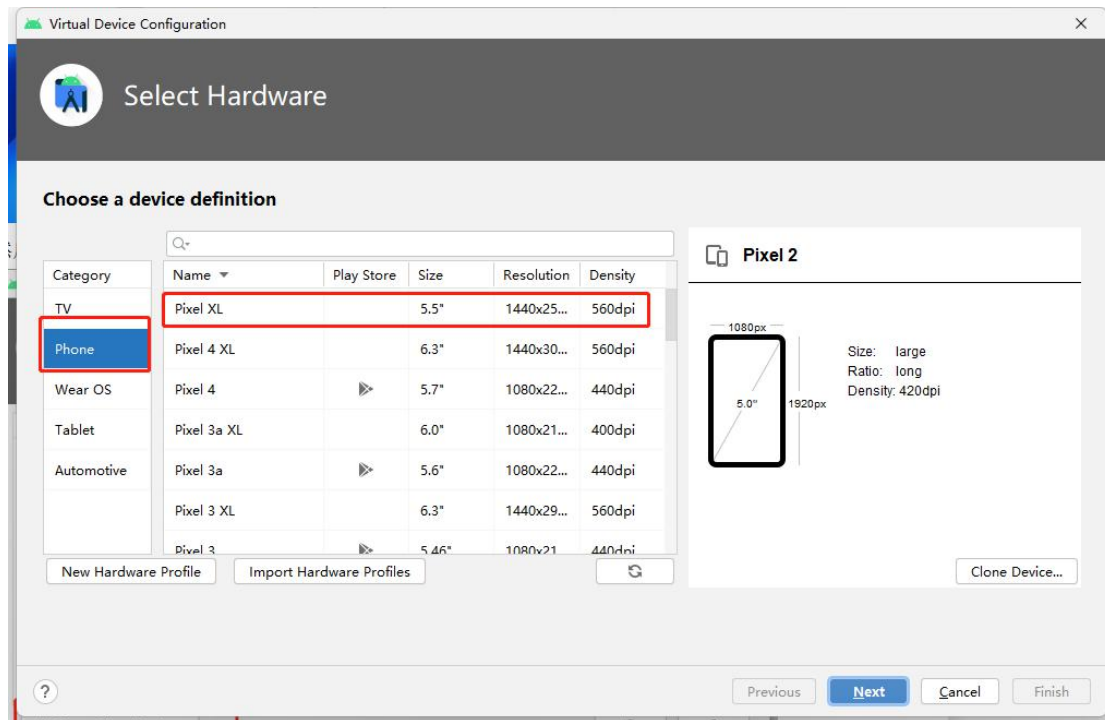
Virtual Device Configuration ×

Select Hardware

Choose a device definition

| Category |
|---|
| TV |
| Phone |
| Wear OS |
| Tablet |
| Automotive |

| Name ▾ | Play Store | Size | Resolution | Density |
|---|---|---|---|---|
| Pixel XL | | 5.5" | 1440x25... | 560dpi |
| Pixel 4 XL | | 6.3" | 1440x30... | 560dpi |
| Pixel 4 | | 5.7" | 1080x22... | 440dpi |
| Pixel 3a XL | | 6.0" | 1080x21... | 400dpi |
| Pixel 3a | | 5.6" | 1080x22... | 440dpi |
| Pixel 3 XL | | 6.3" | 1440x29... | 560dpi |
| Pixel 3 | | 5.46" | 1080x21... | 440dpi |

New Hardware Profile
Import Hardware Profiles

Pixel 2

1080px
5.0"
1920px

Size: large
Ratio: long
Density: 420dpi

Clone Device...

?
Previous
Next
Cancel
Finish